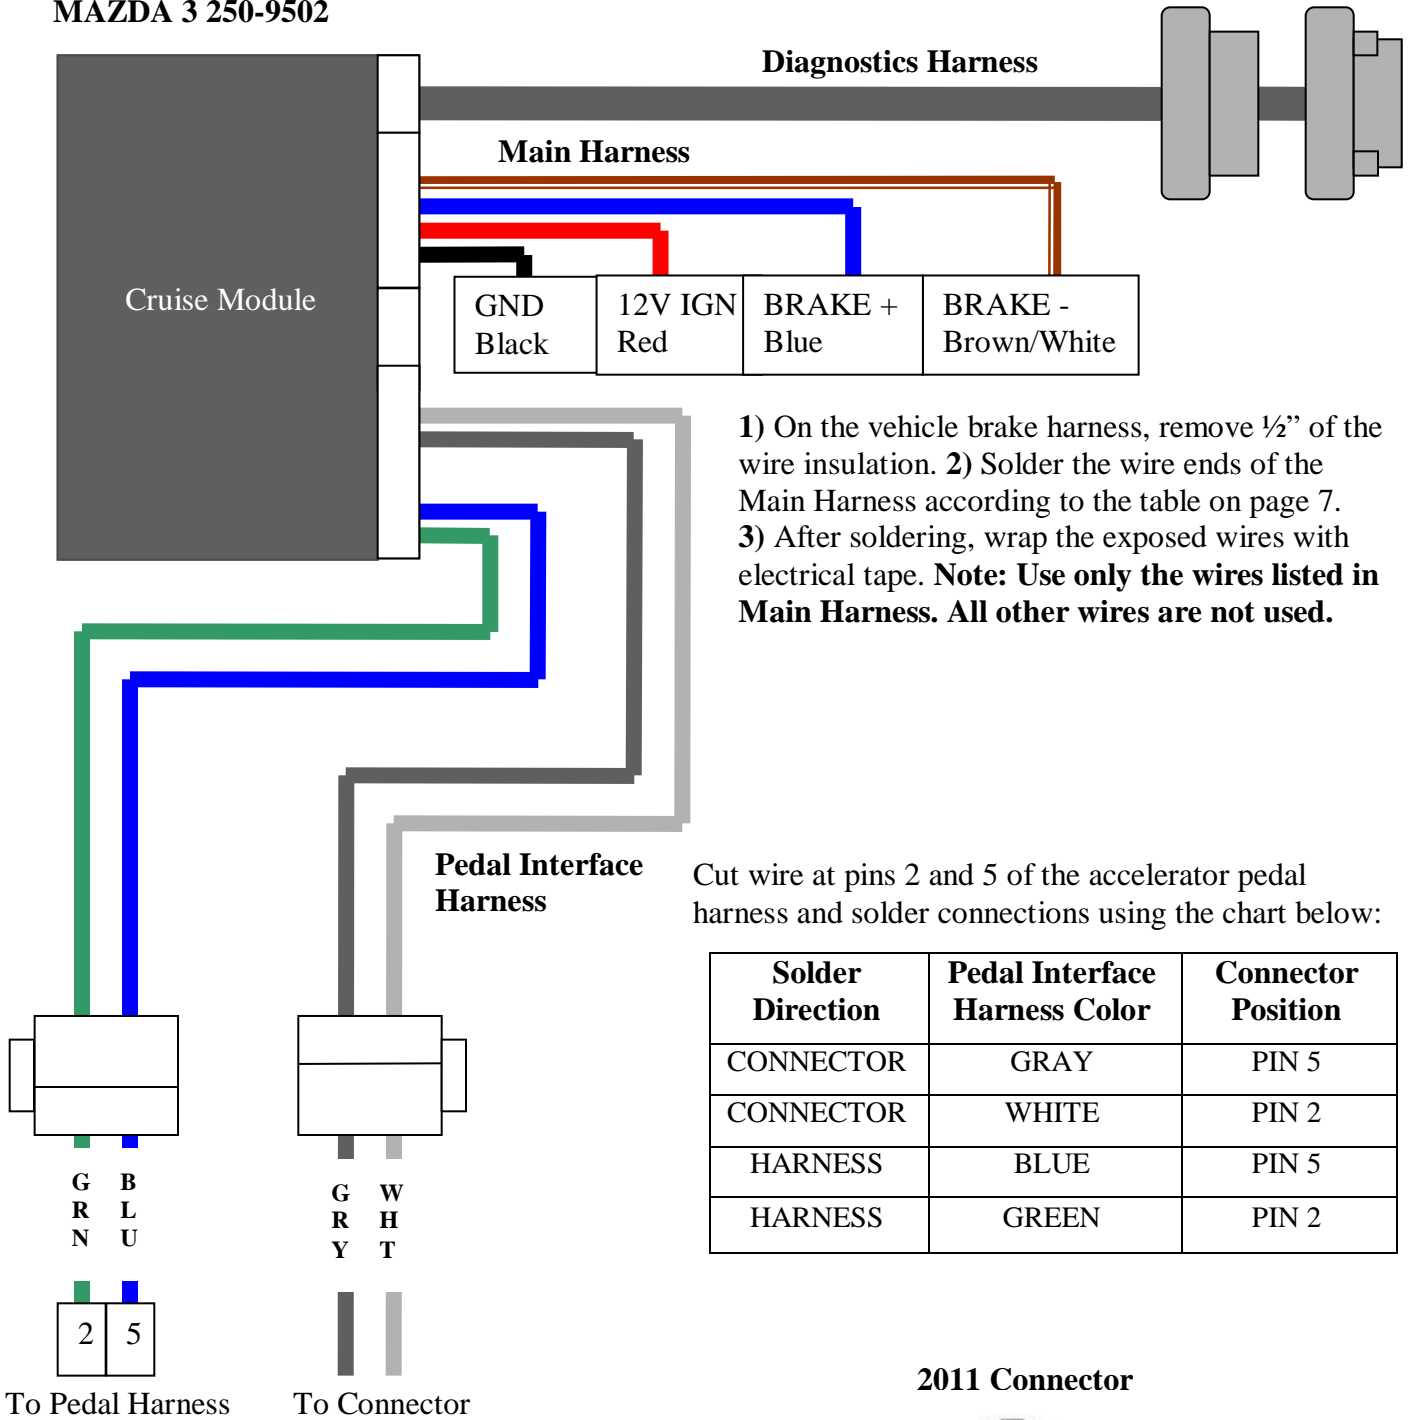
MAZDA 3 250-9502

Diagnostics Harness

Main Harness

Cruise Module

| GND Black | 12V IGN Red | BRAKE + Blue | BRAKE - Brown/White |
|---|---|---|---|

**1)** On the vehicle brake harness, remove ½” of the wire insulation. **2)** Solder the wire ends of the Main Harness according to the table on page 7. **3)** After soldering, wrap the exposed wires with electrical tape. **Note: Use only the wires listed in Main Harness. All other wires are not used.**

Pedal Interface Harness

Cut wire at pins 2 and 5 of the accelerator pedal harness and solder connections using the chart below:

| Solder Direction | Pedal Interface Harness Color | Connector Position |
|---|---|---|
| CONNECTOR | GRAY | PIN 5 |
| CONNECTOR | WHITE | PIN 2 |
| HARNESS | BLUE | PIN 5 |
| HARNESS | GREEN | PIN 2 |

GRN BLU

GRY WHT

2 5

To Pedal Harness

To Connector

2011 Connector